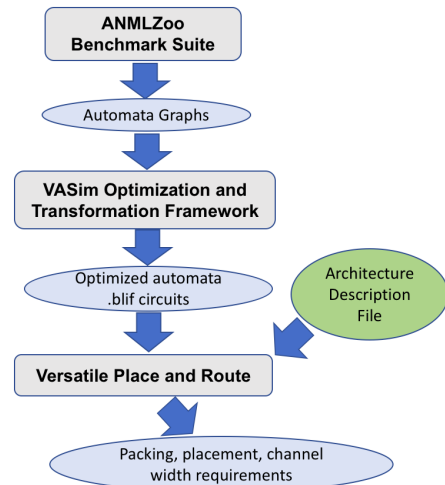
ANMLZoo Benchmark Suite

Automata Graphs

VASim Optimization and Transformation Framework

Optimized automata .blif circuits

Architecture Description File

Versatile Place and Route

Packing, placement, channel width requirements